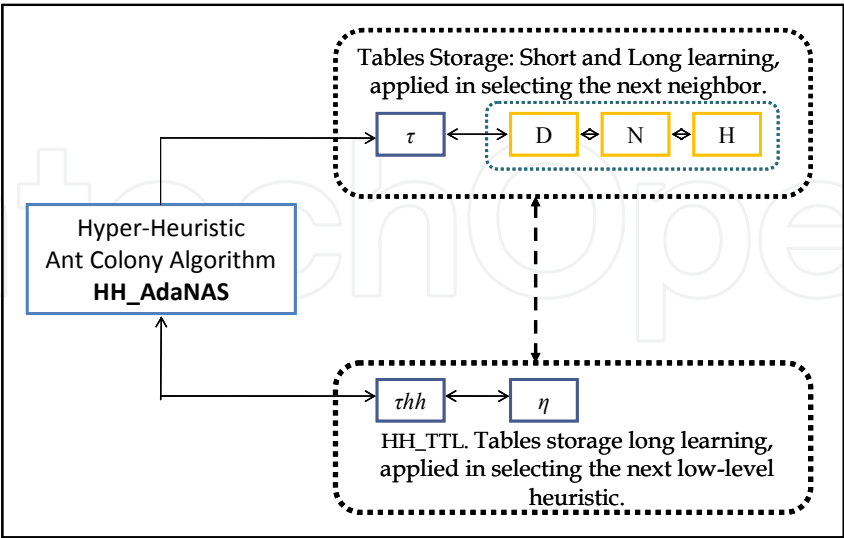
Tables Storage: Short and Long learning, applied in selecting the next neighbor.

$\tau$

D

N

H

Hyper-Heuristic Ant Colony Algorithm **HH_AdaNAS**

$\tau hh$

$\eta$

HH_TTL. Tables storage long learning, applied in selecting the next low-level heuristic.